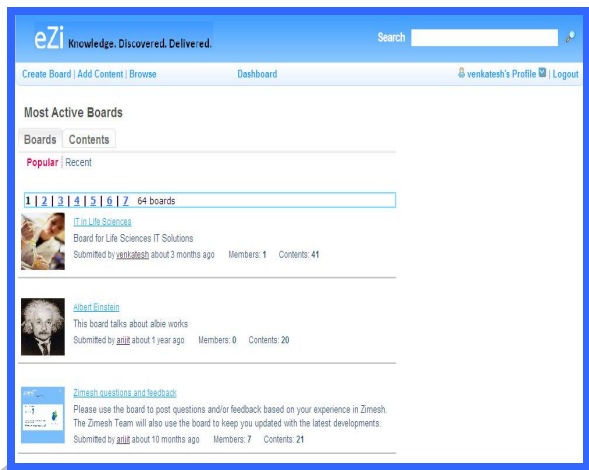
eZi Knowledge. Discovered. Delivered.

Search

Create Board | Add Content | Browse

Dashboard

venkatesh's Profile | Logout

Most Active Boards

Boards Contents

Popular | Recent

1 | 2 | 3 | 4 | 5 | 6 | 7 64 boards

IT in Life Sciences

Board for Life Sciences IT Solutions

Submitted by venkatesh about 3 months ago Members: 1 Contents: 41

Albert Einstein

This board talks about albie works

Submitted by arijit about 1 year ago Members: 0 Contents: 20

Zimesh questions and feedback

Please use the board to post questions and/or feedback based on your experience in Zimesh. The Zimesh Team will also use the board to keep you updated with the latest developments.

Submitted by arijit about 10 months ago Members: 7 Contents: 21